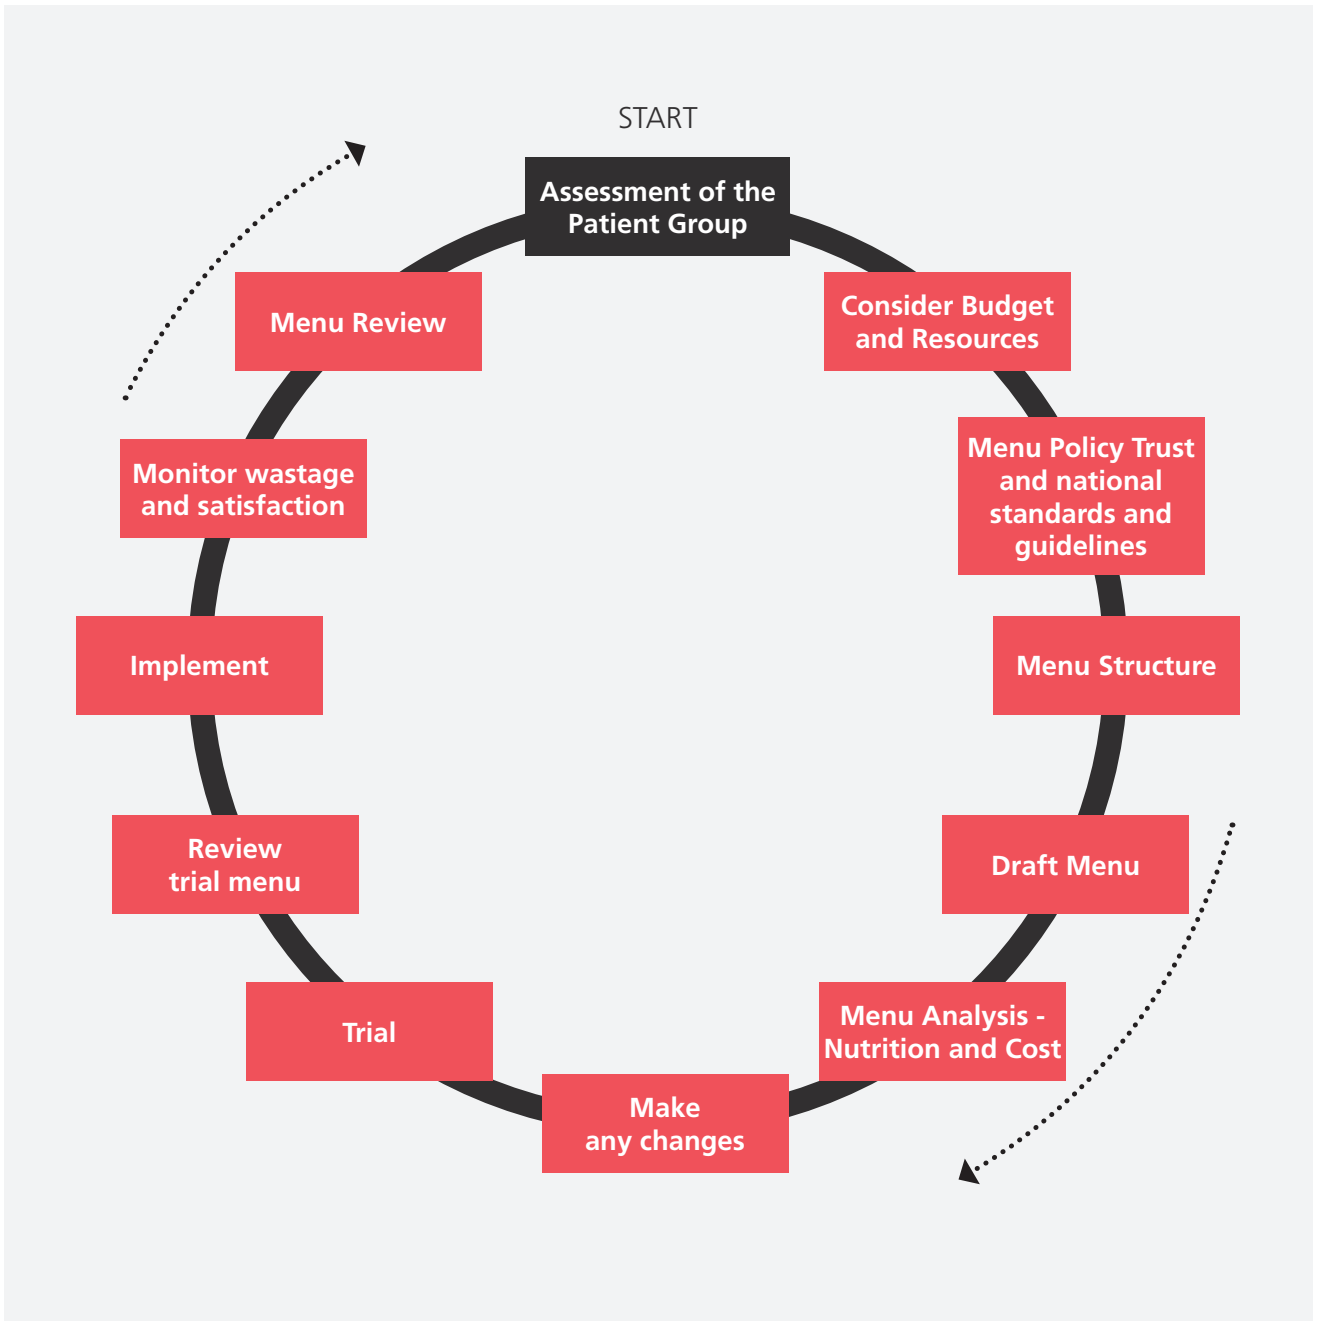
START

Assessment of the Patient Group

Consider Budget and Resources

Menu Policy Trust and national standards and guidelines

Menu Structure

Draft Menu

Menu Analysis - Nutrition and Cost

Make any changes

Trial

Review trial menu

Implement

Monitor wastage and satisfaction

Menu Review